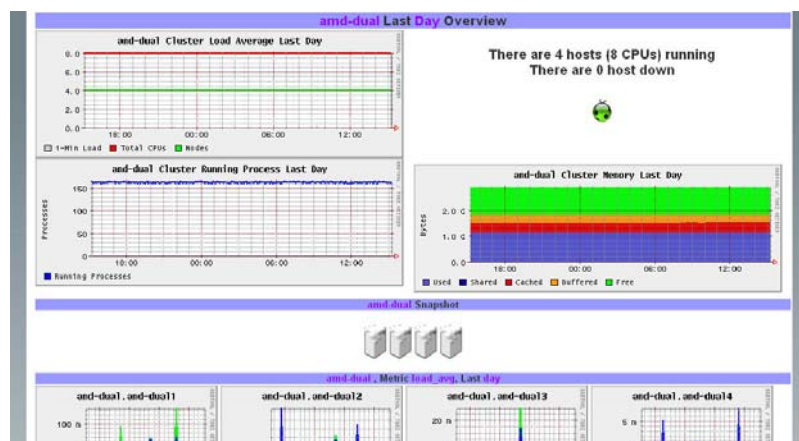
amd-dual Last Day Overview

amd-dual Cluster Load Average Last Day

8.0
6.0
4.0
2.0
0.0
18:00 00:00 06:00 12:00

1-Min Load Total CPUs Nodes

There are 4 hosts (8 CPUs) running
There are 0 host down

amd-dual Cluster Running Process Last Day

150
100
50
0
Processes
18:00 00:00 06:00 12:00

Running Processes

amd-dual Cluster Memory Last Day

2.0 G
1.0 G
0.0
Bytes
18:00 00:00 06:00 12:00

Used Shared Cached Buffered Free

amd-dual Snapshot

amd-dual , Metric load_avg, Last day

amd-dual.amd-dual1
100 m

amd-dual.amd-dual2

amd-dual.amd-dual3
20 m

amd-dual.amd-dual4
5 m